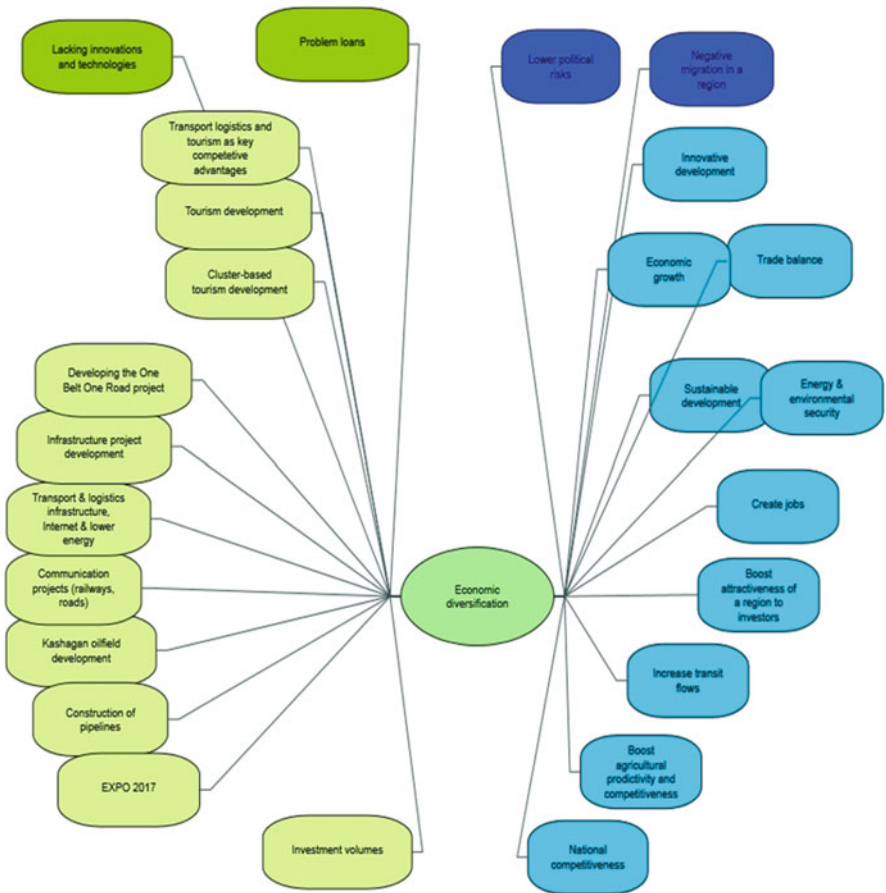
Lacking innovations and technologies

Problem loans

Lower political risks

Negative migration in a region

Transport logistics and tourism as key competetive advantages

Tourism development

Cluster-based tourism development

Innovative development

Economic growth

Trade balance

Developing the One Belt One Road project

Infrastructure project development

Transport & logistics infrastructure, Internet & lower energy

Communication projects (railways, roads)

Kashagan oilfield development

Construction of pipelines

EXPO 2017

Economic diversification

Sustainable development

Energy & environmental security

Create jobs

Boost attractiveness of a region to investors

Increase transit flows

Boost agricultural prodictivity and competitiveness

Investment volumes

National competitiveness